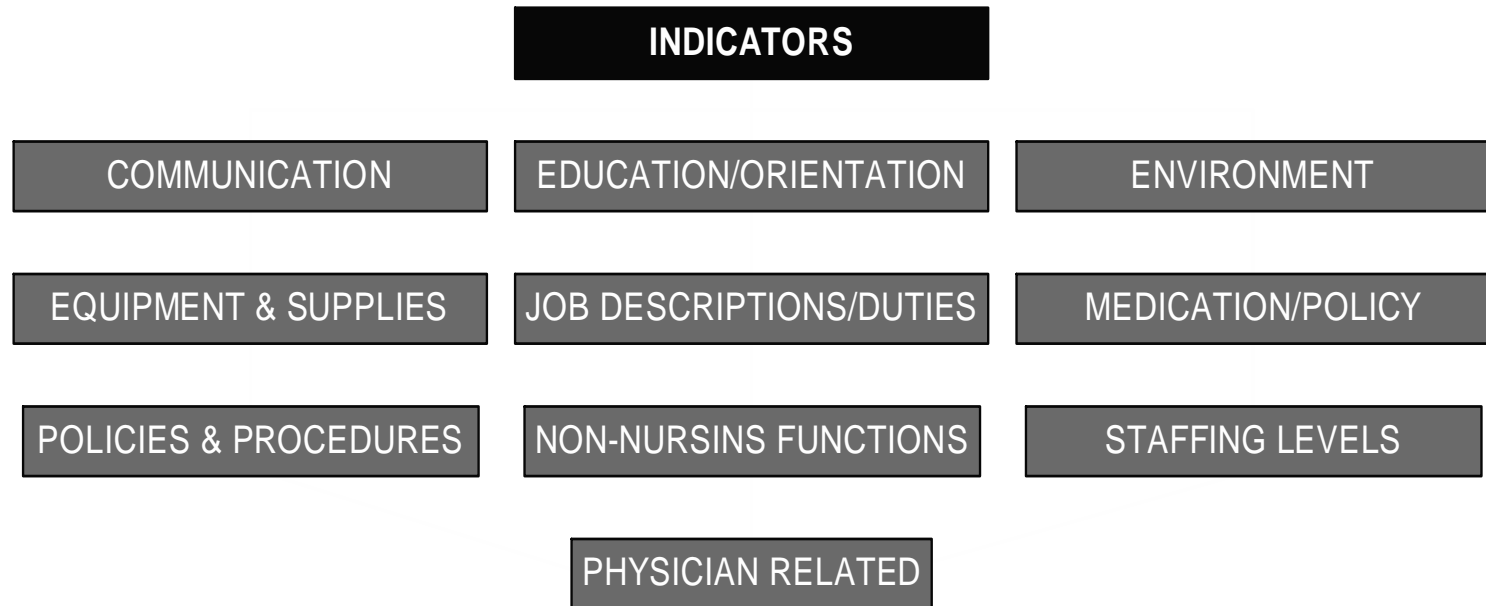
INDICATORS

COMMUNICATION

EDUCATION/ORIENTATION

ENVIRONMENT

EQUIPMENT & SUPPLIES

JOB DESCRIPTIONS/DUTIES

MEDICATION/POLICY

POLICIES & PROCEDURES

NON-NURSINS FUNCTIONS

STAFFING LEVELS

PHYSICIAN RELATED